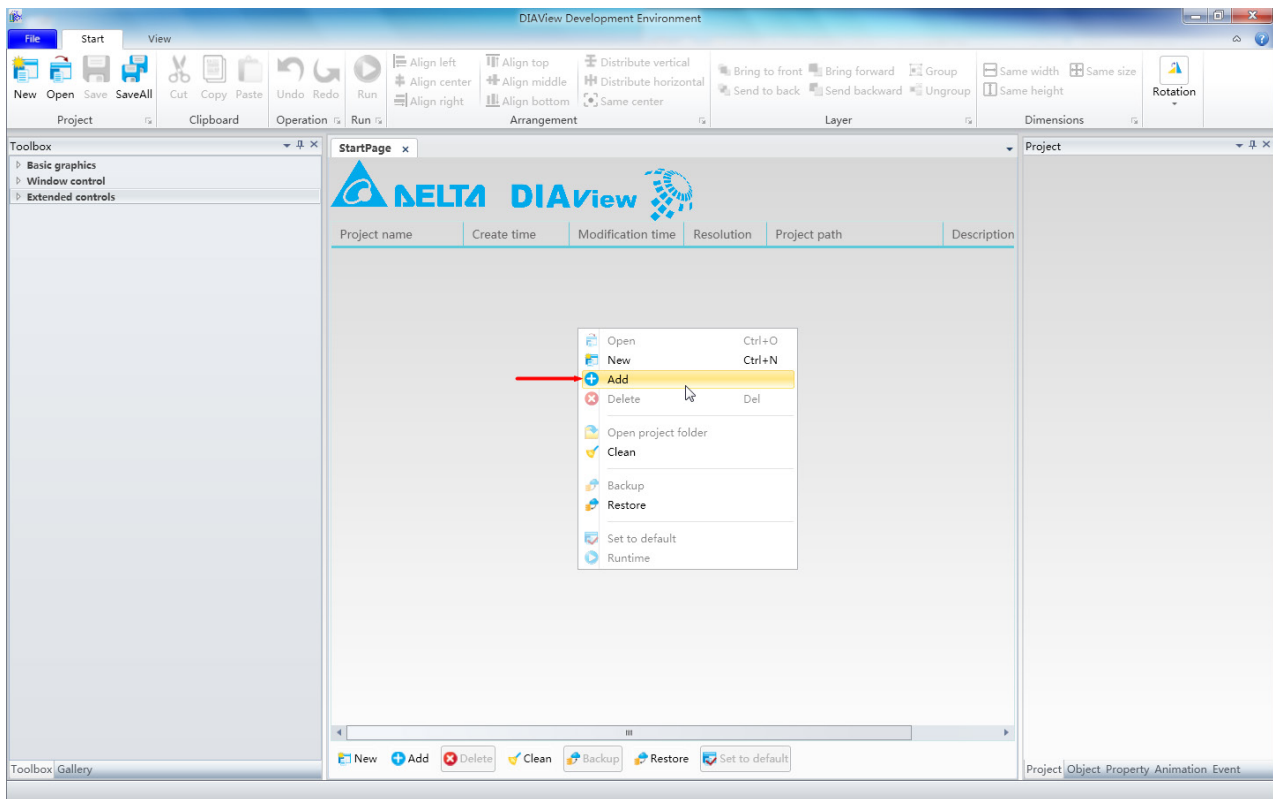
DIAView Development Environment

File Start View

New Open Save SaveAll
Project

Cut Copy Paste
Clipboard

Undo Redo
Operation

Run
Run

Align left Align center Align right Align top Align middle Align bottom Distribute vertical Distribute horizontal Same center
Arrangement

Bring to front Bring forward Group Send to back Send backward Ungroup
Layer

Same width Same size Same height
Dimensions

Rotation

Toolbox
Basic graphics
Window control
Extended controls

StartPage ×

DELTA DIAView

| Project name | Create time | Modification time | Resolution | Project path | Description |
|---|---|---|---|---|---|

Open Ctrl+O
New Ctrl+N
Add
Delete Del
Open project folder
Clean
Backup
Restore
Set to default
Runtime

Project

New Add Delete Clean Backup Restore Set to default

Toolbox Gallery

Project Object Property Animation Event